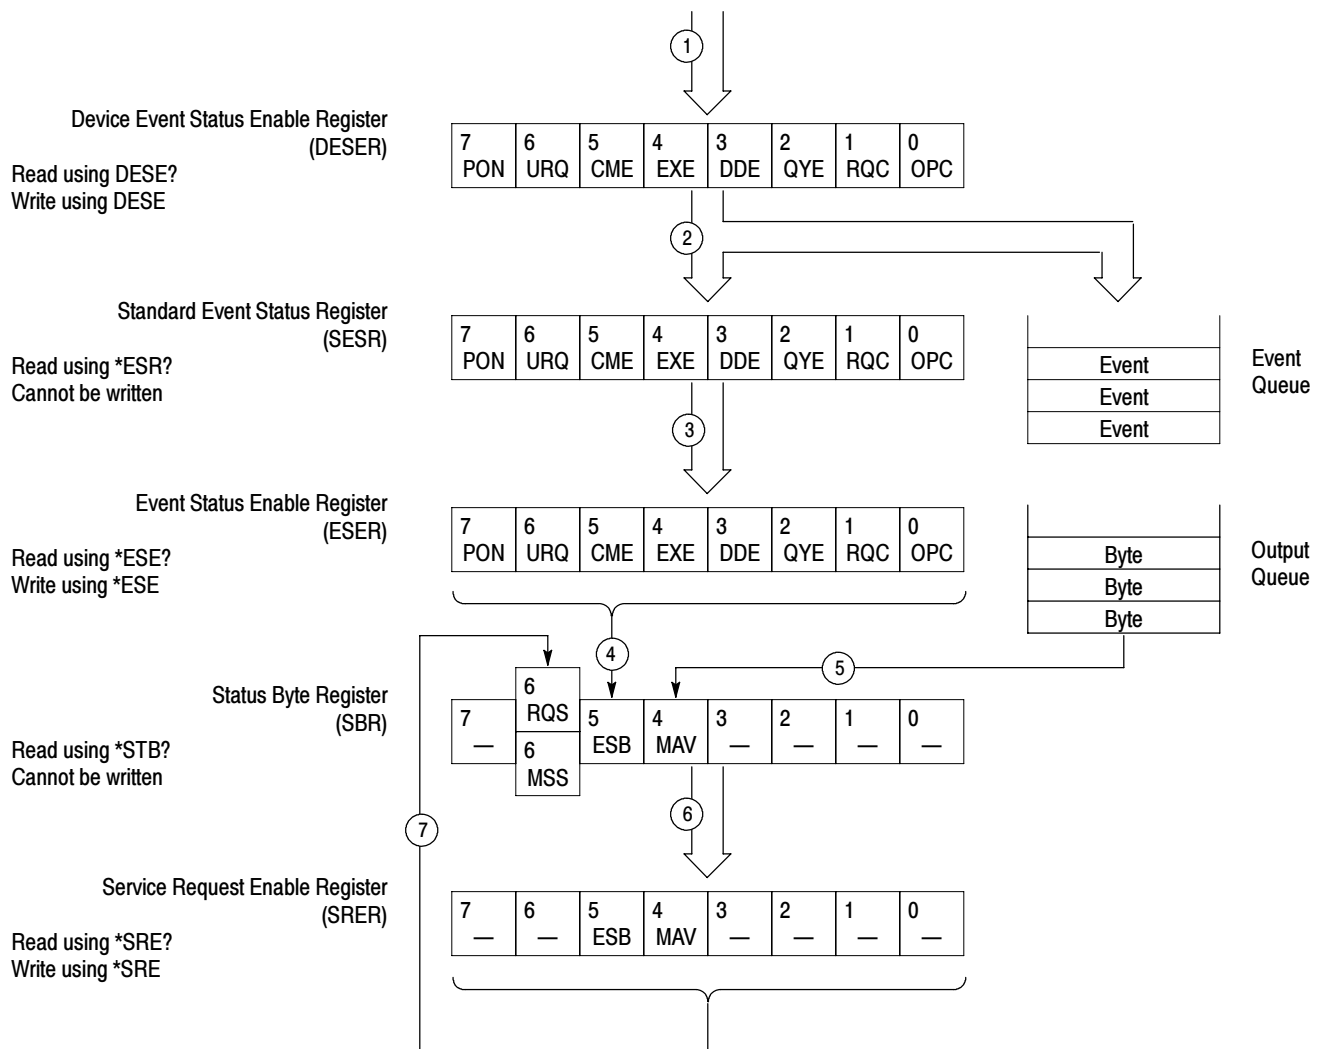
1

Device Event Status Enable Register (DESER)

Read using DESE?
Write using DESE

| 7 PON | 6 URQ | 5 CME | 4 EXE | 3 DDE | 2 QYE | 1 RQC | 0 OPC |
|---|---|---|---|---|---|---|---|

2

Standard Event Status Register (SESR)

Read using *ESR?
Cannot be written

| 7 PON | 6 URQ | 5 CME | 4 EXE | 3 DDE | 2 QYE | 1 RQC | 0 OPC |
|---|---|---|---|---|---|---|---|

Event
Event
Event

Event Queue

3

Event Status Enable Register (ESER)

Read using *ESE?
Write using *ESE

| 7 PON | 6 URQ | 5 CME | 4 EXE | 3 DDE | 2 QYE | 1 RQC | 0 OPC |
|---|---|---|---|---|---|---|---|

Byte
Byte
Byte

Output Queue

4

5

Status Byte Register (SBR)

Read using *STB?
Cannot be written

| 7 — | 6 RQS / 6 MSS | 5 ESB | 4 MAV | 3 — | 2 — | 1 — | 0 — |
|---|---|---|---|---|---|---|---|

6

7

Service Request Enable Register (SRER)

Read using *SRE?
Write using *SRE

| 7 — | 6 — | 5 ESB | 4 MAV | 3 — | 2 — | 1 — | 0 — |
|---|---|---|---|---|---|---|---|